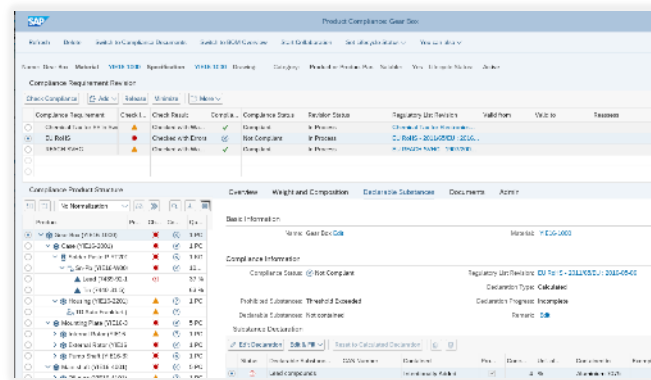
SAP

Product Compliance: Gear Box

Refresh Delete Switch to Compliance Documents Switch to BOM Overview Start Collaboration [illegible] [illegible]

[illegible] Gear Box Material YIE3S-3000 Specification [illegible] Drawing Category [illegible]

Compliance Requirement Revision

Check Compliance Add Release Withdraw More

| | Compliance Requirement | Check ... | Check Result | Complia... | Compliance Status | Revision Status | Regulatory List Revision | Valid from | Valid to | Reasons |
|---|---|---|---|---|---|---|---|---|---|---|
| | Chemical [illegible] | | Checked with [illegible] | ✓ | Compliant | In Process | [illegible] | | | |
| | EU RoHS | | Checked with Errors | ✓ | Not Compliant | In Process | EU RoHS - 2011/65/EU: 2018-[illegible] | | | |
| | REACH SVHC | | Checked with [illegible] | ✓ | Compliant | In Process | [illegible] | | | |

Compliance Product Structure

Vo Normalization

| Position | Pr... | Ch... | Co... | Qu... |
|---|---|---|---|---|
| Gear Box (YIE3S-3000) | | | | |
| Case (YIE3S-2300) | | | | 1 PC |
| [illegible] | | | | 1 PC |
| Sn-Pb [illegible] | | | | 1 PC |
| Lead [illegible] | | | | 37 % |
| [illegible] | | | | 63 % |
| Housing (YIE3S-2200) | | | | 1 PC |
| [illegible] | | | | 1 PC |
| Mounting Plate (YIE3S-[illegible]) | | | | 5 PC |
| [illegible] | | | | 1 PC |
| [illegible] | | | | 1 PC |
| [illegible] | | | | 1 PC |
| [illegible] | | | | 1 PC |

Overview Weight and Composition Declarable Substances Documents Admin

Basic Information

Name: Gear Box Edit Material: YIE3S-3000

Compliance Information

Compliance Status: Not Compliant Regulatory List Revision: EU RoHS - 2011/65/EU: 2018-05-00

Declaration Type: Calculated

Prohibited Substances: Threshold Exceeded Declaration Progress: Incomplete

Declarable Substances: Not contained Remark: Edit

Substance Declaration

Edit Declaration Edit Reset to Calculated Declaration

| Status | Declarable Substan... | CAS Number | Declared | Pro... | Conc... | Unit | Declaration Ob... | Exemp... |
|---|---|---|---|---|---|---|---|---|
| | Lead compounds | | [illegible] | | | | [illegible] | |